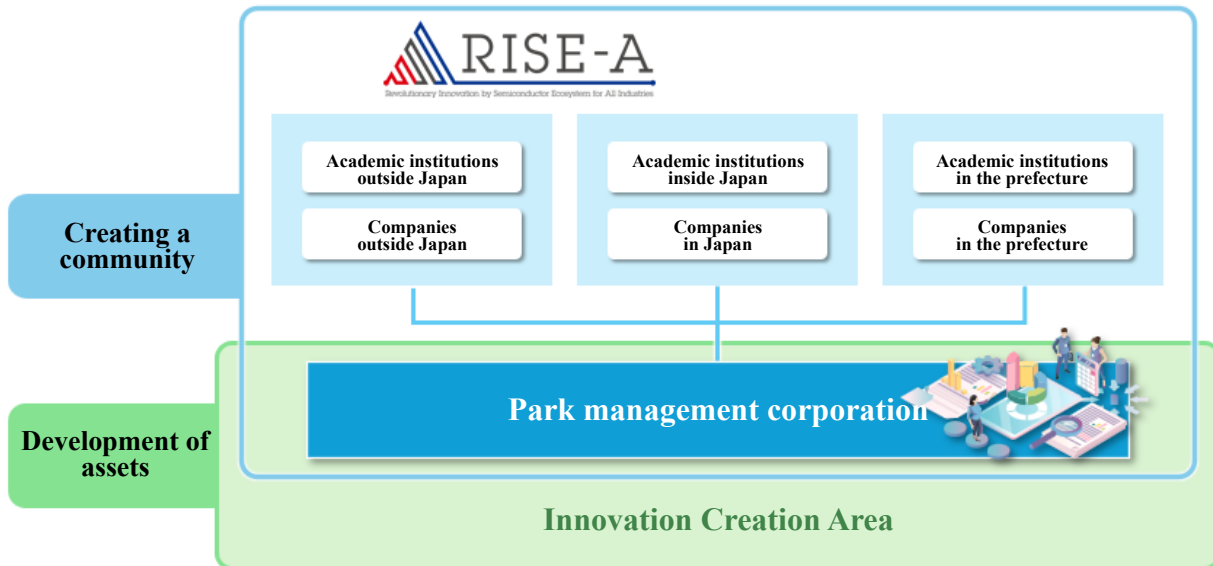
RISE-A
Revolutionary Innovation by Semiconductor Ecosystem for All Industries

Academic institutions outside Japan

Companies outside Japan

Academic institutions inside Japan

Companies in Japan

Academic institutions in the prefecture

Companies in the prefecture

Creating a community

Park management corporation

Development of assets

Innovation Creation Area